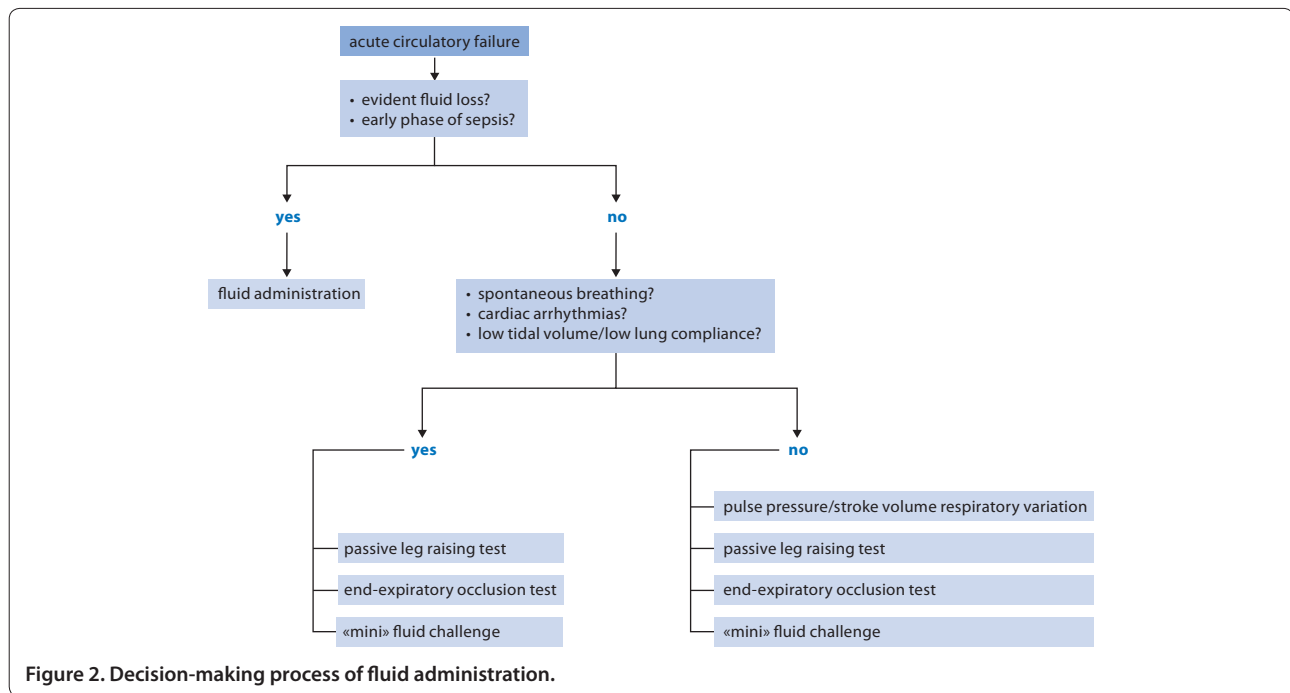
acute circulatory failure

• evident fluid loss?
• early phase of sepsis?

yes

fluid administration

no

• spontaneous breathing?
• cardiac arrhythmias?
• low tidal volume/low lung compliance?

yes

passive leg raising test

end-expiratory occlusion test

«mini» fluid challenge

no

pulse pressure/stroke volume respiratory variation

passive leg raising test

end-expiratory occlusion test

«mini» fluid challenge

Figure 2. Decision-making process of fluid administration.